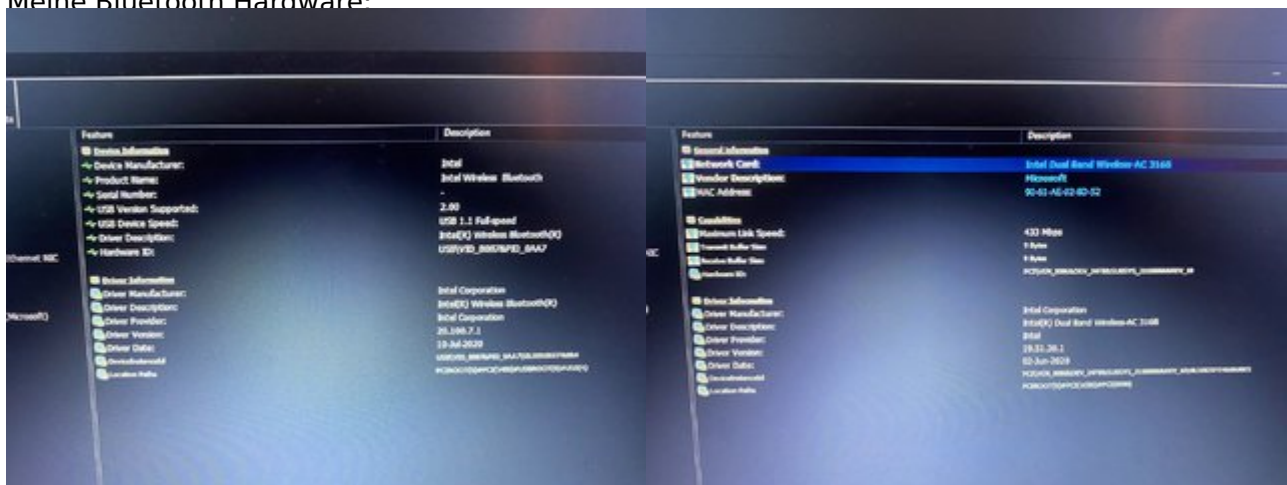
Meine Bluetooth Hardware:

Feature | Description

Device Information
Device Manufacturer: Intel
Product Name: Intel Wireless Bluetooth
Serial Number: -
USB Version Supported: 2.00
USB Device Speed: USB 1.1 Full-speed
Driver Description: Intel(R) Wireless Bluetooth(R)
Hardware ID: USB\VID_8087&PID_0AA7

Driver Information
Driver Manufacturer: Intel Corporation
Driver Description: Intel(R) Wireless Bluetooth(R)
Driver Provider: Intel Corporation
Driver Version: 20.100.7.1
Driver Date: 10-Jul-2020
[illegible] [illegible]
Location Paths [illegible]

Ethernet NIC
Microsoft)

Feature | Description

General Information
Network Card: Intel Dual Band Wireless-AC 3168
Vendor Description: Microsoft
MAC Address: 90-61-AE-02-8D-52

Capabilities
Maximum Link Speed: 433 Mbps
Transmit Buffer Size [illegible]
Receive Buffer Size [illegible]
Hardware ID: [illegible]

Driver Information
Driver Manufacturer: Intel Corporation
Driver Description: Intel(R) Dual Band Wireless-AC 3168
Driver Provider: Intel
Driver Version: 19.51.28.1
Driver Date: 02-Jun-2020
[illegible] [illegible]
Location Paths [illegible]

NIC